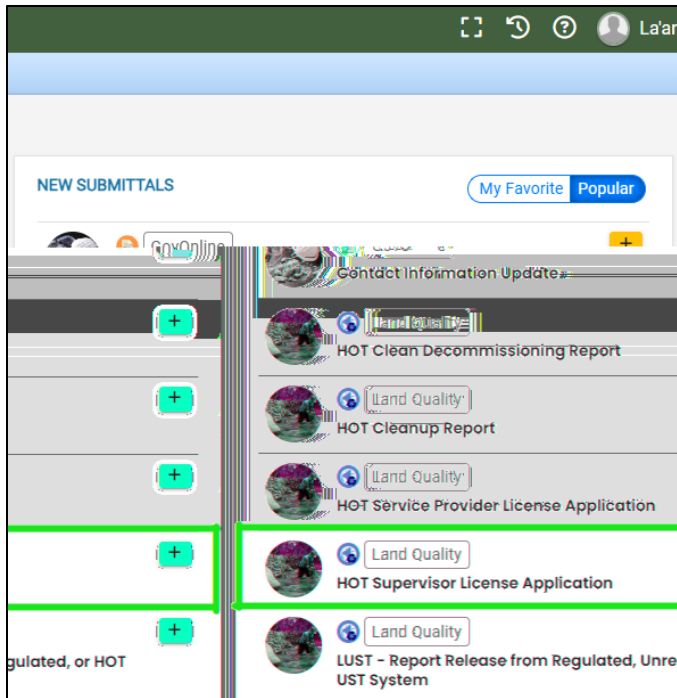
La'ar

NEW SUBMITTALS

My Favorite Popular

GovOnline

+

Contact Information Update

+

Land Quality

HOT Clean Decommissioning Report

+

Land Quality

HOT Cleanup Report

+

Land Quality

HOT Service Provider License Application

+

Land Quality

HOT Supervisor License Application

+

Land Quality

LUST - Report Release from Regulated, Unre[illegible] UST System

gulated, or HOT